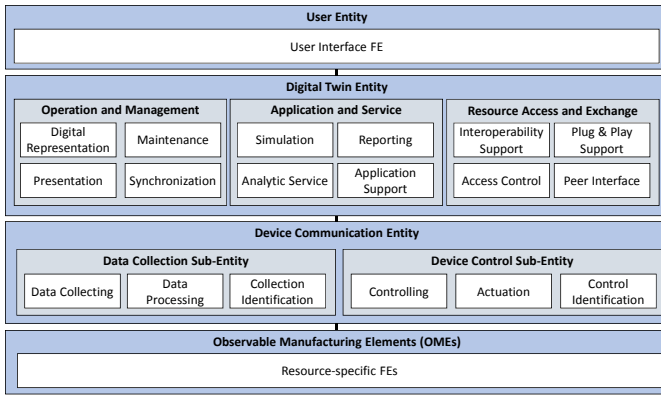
User Entity

User Interface FE

Digital Twin Entity

Operation and Management

Digital Representation

Maintenance

Presentation

Synchronization

Application and Service

Simulation

Reporting

Analytic Service

Application Support

Resource Access and Exchange

Interoperability Support

Plug & Play Support

Access Control

Peer Interface

Device Communication Entity

Data Collection Sub-Entity

Data Collecting

Data Processing

Collection Identification

Device Control Sub-Entity

Controlling

Actuation

Control Identification

Observable Manufacturing Elements (OMEs)

Resource-specific FEs